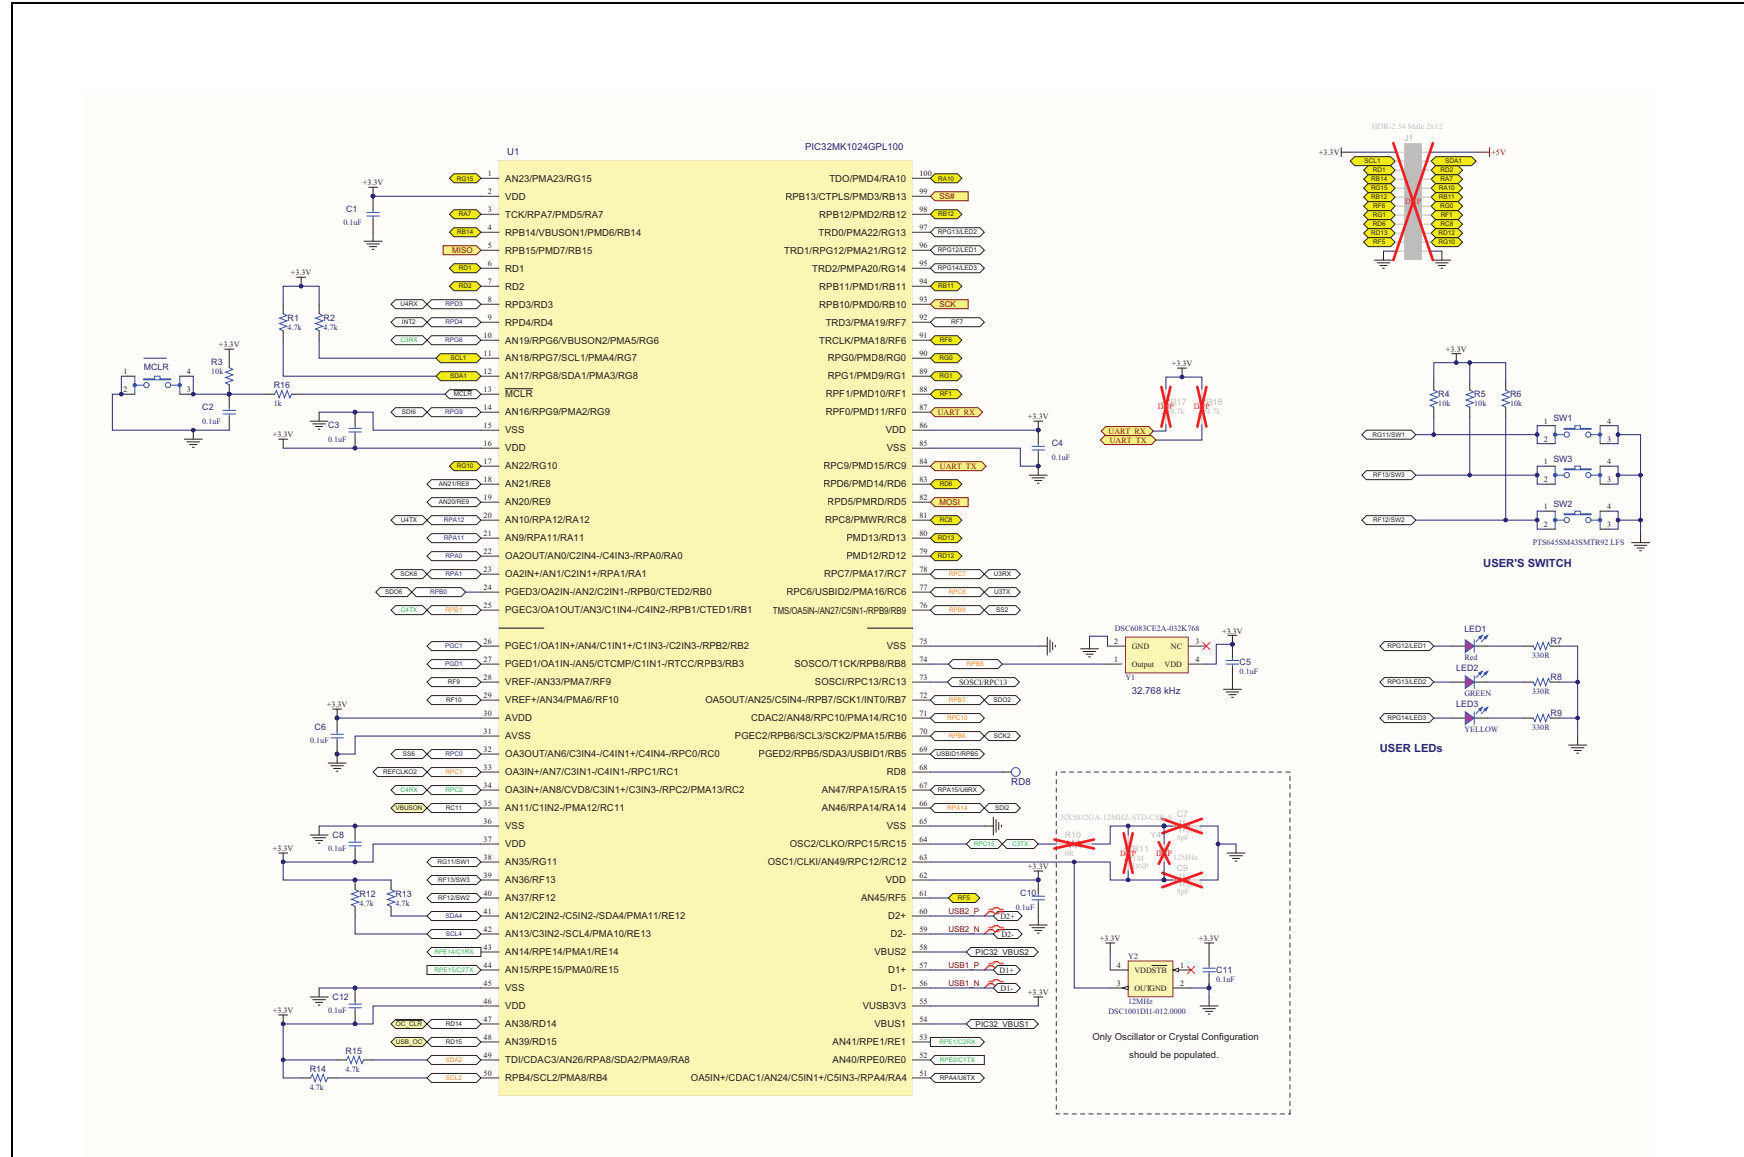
U1
PIC32MK1024GPL100

1 RG15 AN23/PMA23/RG15
2 VDD
3 RA7 TCK/RPA7/PMD5/RA7
4 RB14 RPB14/VBUSON1/PMD6/RB14
5 MISO RPB15/PMD7/RB15
6 RD1 RD1
7 RD2 RD2
8 U4RX RPD3 RPD3/RD3
9 INT2 RPD4 RPD4/RD4
10 C3RX RPG6 AN19/RPG6/VBUSON2/PMA5/RG6
11 SCL1 AN18/RPG7/SCL1/PMA4/RG7
12 SDA1 AN17/RPG8/SDA1/PMA3/RG8
13 MCLR $\overline{MCLR}$
14 SDI6 RPG9 AN16/RPG9/PMA2/RG9
15 VSS
16 VDD
17 RG10 AN22/RG10
18 AN21/RE8 AN21/RE8
19 AN20/RE9 AN20/RE9
20 U4TX RPA12 AN10/RPA12/RA12
21 RPA11 AN9/RPA11/RA11
22 RPA0 OA2OUT/AN0/C2IN4-/C4IN3-/RPA0/RA0
23 SCK6 RPA1 OA2IN+/AN1/C2IN1+/RPA1/RA1
24 SDO6 RPB0 PGED3/OA2IN-/AN2/C2IN1-/RPB0/CTED2/RB0
25 C4TX RPB1 PGEC3/OA1OUT/AN3/C1IN4-/C4IN2-/RPB1/CTED1/RB1
26 PGC1 PGEC1/OA1IN+/AN4/C1IN1+/C1IN3-/C2IN3-/RPB2/RB2
27 PGD1 PGED1/OA1IN-/AN5/CTCMP/C1IN1-/RTCC/RPB3/RB3
28 RF9 VREF-/AN33/PMA7/RF9
29 RF10 VREF+/AN34/PMA6/RF10
30 AVDD
31 AVSS
32 SS6 RPC0 OA3OUT/AN6/C3IN4-/C4IN1+/C4IN4-/RPC0/RC0
33 REFCLKO2 RPC1 OA3IN+/AN7/C3IN1-/C4IN1-/RPC1/RC1
34 C4RX RPC2 OA3IN+/AN8/CVD8/C3IN1+/C3IN3-/RPC2/PMA13/RC2
35 VBUSON RC11 AN11/C1IN2-/PMA12/RC11
36 VSS
37 VDD
38 RG11/SW1 AN35/RG11
39 RF13/SW3 AN36/RF13
40 RF12/SW2 AN37/RF12
41 SDA4 AN12/C2IN2-/C5IN2-/SDA4/PMA11/RE12
42 SCL4 AN13/C3IN2-/C5IN1-/SCL4/PMA10/RE13
43 RPE14/C1RX AN14/RPE14/PMA1/RE14
44 RPE15/C2TX AN15/RPE15/PMA0/RE15
45 VSS
46 VDD
47 OC_CLR RD14 AN38/RD14
48 USB_OC RD15 AN39/RD15
49 SDA2 TDI/CDAC3/AN26/RPA8/SDA2/PMA9/RA8
50 SCL2 RPB4/SCL2/PMA8/RB4

100 RA10 TDO/PMD4/RA10
99 SS# RPB13/CTPLS/PMD3/RB13
98 RB12 RPB12/PMD2/RB12
97 RPG13/LED2 TRD0/PMA22/RG13
96 RPG12/LED1 TRD1/RPG12/PMA21/RG12
95 RPG14/LED3 TRD2/PMPA20/RG14
94 RB11 RPB11/PMD1/RB11
93 SCK RPB10/PMD0/RB10
92 RF7 TRD3/PMA19/RF7
91 RF6 TRCLK/PMA18/RF6
90 RG0 RPG0/PMD8/RG0
89 RG1 RPG1/PMD9/RG1
88 RF1 RPF1/PMD10/RF1
87 UART_RX RPF0/PMD11/RF0
86 VDD
85 VSS
84 UART_TX RPC9/PMD15/RC9
83 RD6 RPD6/PMD14/RD6
82 MOSI RPD5/PMRD/RD5
81 RC8 RPC8/PMWR/RC8
80 RD13 PMD13/RD13
79 RD12 PMD12/RD12
78 RPC7 U3RX RPC7/PMA17/RC7
77 RPC6 U3TX RPC6/USBID2/PMA16/RC6
76 RPB9 SS2 TMS/OA5IN-/AN27/C5IN1-/RPB9/RB9
75 VSS
74 RPB8 SOSCO/T1CK/RPB8/RB8
73 SOSCI/RPC13 SOSCI/RPC13/RC13
72 RPB7 SDO2 OA5OUT/AN25/C5IN4-/RPB7/SCK1/INT0/RB7
71 RPC10 CDAC2/AN48/RPC10/PMA14/RC10
70 RPB6 SCK2 PGEC2/RPB6/SCL3/SCK2/PMA15/RB6
69 USBID1/RPB5 PGED2/RPB5/SDA3/USBID1/RB5
68 RD8
67 RPA15/U6RX AN47/RPA15/RA15
66 RPA14 SDI2 AN46/RPA14/RA14
65 VSS
64 RPC15 C3TX OSC2/CLKO/RPC15/RC15
63 OSC1/CLKI/AN49/RPC12/RC12
62 VDD
61 RF5 AN45/RF5
60 USB2_P D2+ D2+
59 USB2_N D2- D2-
58 PIC32_VBUS2 VBUS2
57 USB1_P D1+ D1+
56 USB1_N D1- D1-
55 VUSB3V3
54 PIC32_VBUS1 VBUS1
53 RPE1/C2RX AN41/RPE1/RE1
52 RPE0/C1TX AN40/RPE0/RE0
51 RPA4/U6TX OA5IN+/CDAC1/AN24/C5IN1+/C5IN3-/RPA4/RA4

+3.3V C1 0.1uF
+3.3V R1 4.7k R2 4.7k
MCLR 1 2 4 3 +3.3V R3 10k R16 1k C2 0.1uF
C3 0.1uF +3.3V
+3.3V C6 0.1uF
C8 0.1uF +3.3V R12 4.7k R13 4.7k
C12 0.1uF +3.3V R15 4.7k R14 4.7k
+3.3V C4 0.1uF
+3.3V R17 4.7k DNP R18 4.7k DNP UART_RX UART_TX
DSC6083CE2A-032K768 2 GND NC 3 1 Output VDD 4 Y1 32.768 kHz +3.3V C5 0.1uF
RD8
NX5032GA-12MHZ-STD-CSK-8 R10 0R R11 1M DNP Y4 12MHz C7 8pF C9 8pF
+3.3V C10 0.1uF
+3.3V Y2 4 VDDSTB 1 3 OUT GND 2 12MHz DSC1001DI1-012.0000 +3.3V C11 0.1uF
Only Oscillator or Crystal Configuration should be populated.
+3.3V

HDR-2.54 Male 2x12 J1 DNP
+3.3V SCL1 RD1 RB14 RG15 RB12 RF6 RG1 RD6 RD13 RF5
SDA1 RD2 RA7 RA10 RB11 RG0 RF1 RC8 RD12 RG10 +5V

+3.3V R4 10k R5 10k R6 10k
RG11/SW1 SW1 1 2 4 3
RF13/SW3 SW3 1 2 4 3
RF12/SW2 SW2 1 2 4 3
PTS645SM43SMTR92 LFS
USER'S SWITCH

RPG12/LED1 LED1 Red R7 330R
RPG13/LED2 LED2 GREEN R8 330R
RPG14/LED3 LED3 YELLOW R9 330R
USER LEDs